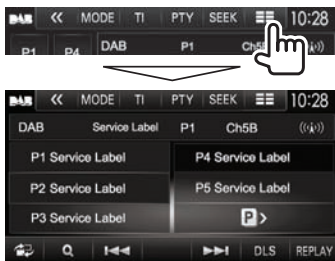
DAB « MODE TI PTY SEEK 10:28
P1 P4 DAB P1 Ch5B

DAB « MODE TI PTY SEEK 10:28
DAB Service Label P1 Ch5B
P1 Service Label
P4 Service Label
P2 Service Label
P5 Service Label
P3 Service Label
P >
DLS REPLAY